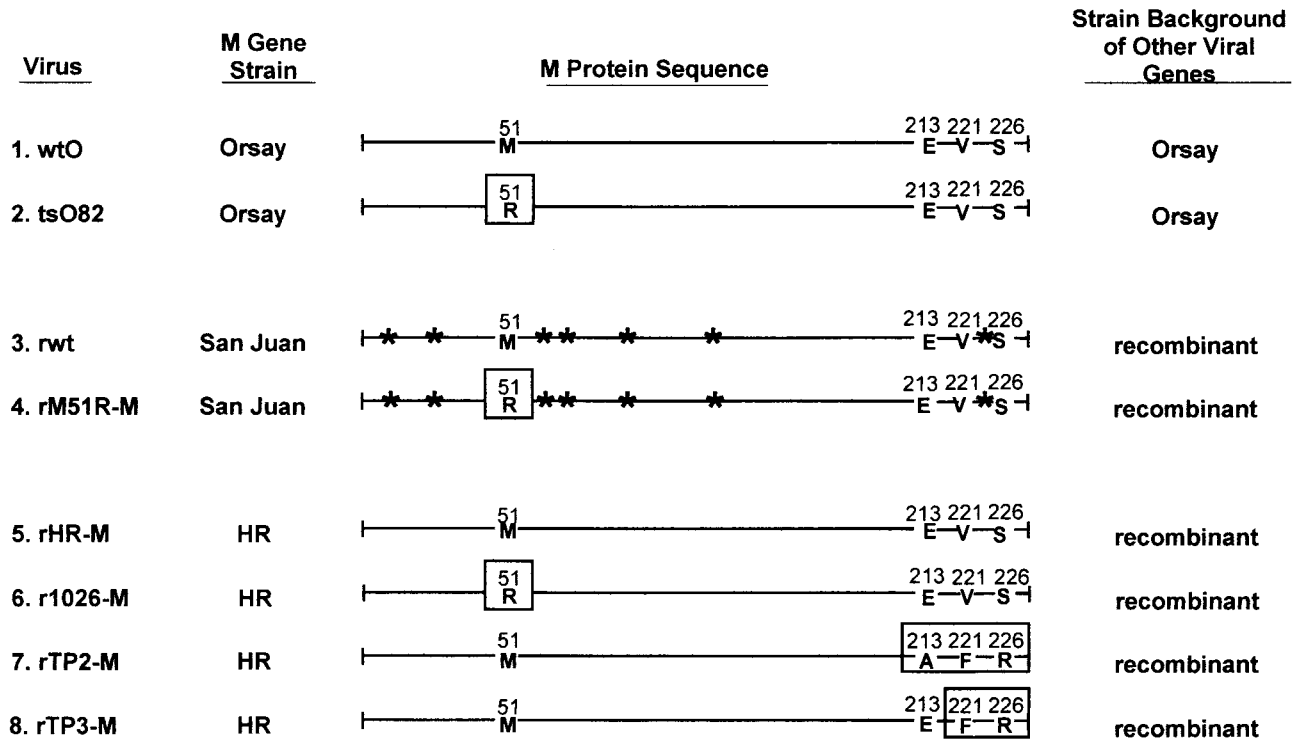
| Virus | M Gene Strain | M Protein Sequence | Strain Background of Other Viral Genes |
|---|---|---|---|
| 1. wtO | Orsay | 51 M 213 E 221 V 226 S | Orsay |
| 2. tsO82 | Orsay | 51 R 213 E 221 V 226 S | Orsay |
| 3. rwt | San Juan | \* \* 51 M \* \* \* \* 213 E 221 V \* 226 S | recombinant |
| 4. rM51R-M | San Juan | \* \* 51 R \* \* \* \* 213 E 221 V \* 226 S | recombinant |
| 5. rHR-M | HR | 51 M 213 E 221 V 226 S | recombinant |
| 6. r1026-M | HR | 51 R 213 E 221 V 226 S | recombinant |
| 7. rTP2-M | HR | 51 M 213 A 221 F 226 R | recombinant |
| 8. rTP3-M | HR | 51 M 213 E 221 F 226 R | recombinant |